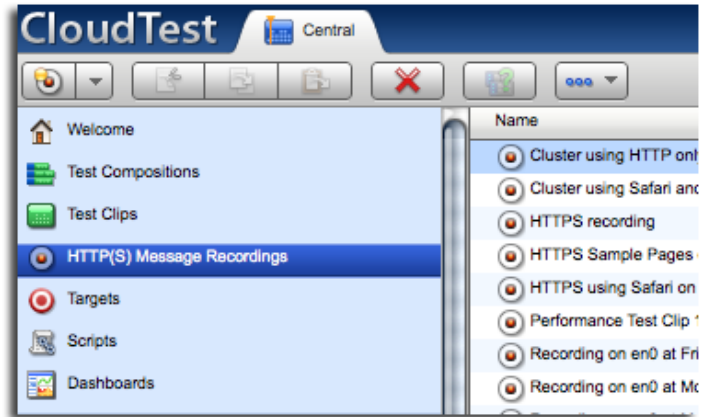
CloudTest

Central

Welcome

Test Compositions

Test Clips

HTTP(S) Message Recordings

Targets

Scripts

Dashboards

Name

Cluster using HTTP onl

Cluster using Safari and

HTTPS recording

HTTPS Sample Pages

HTTPS using Safari on

Performance Test Clip

Recording on en0 at Fri

Recording on en0 at Mo